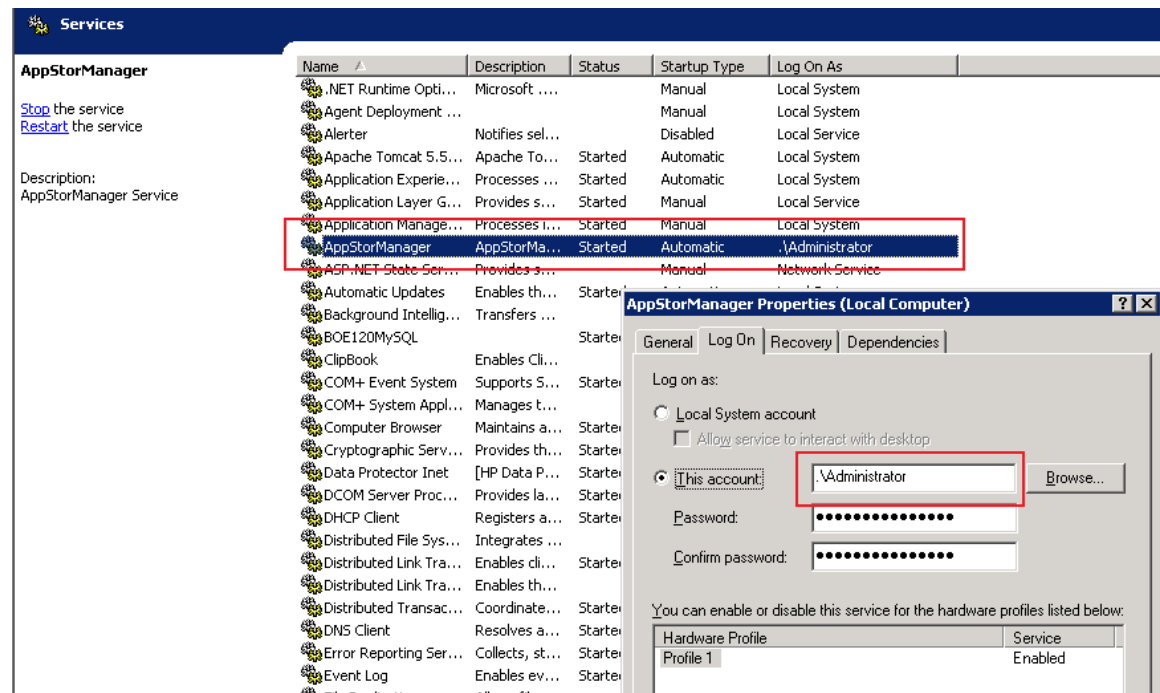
Services

AppStorManager

Stop the service
Restart the service

Description:
AppStorManager Service

| Name | Description | Status | Startup Type | Log On As |
|---|---|---|---|---|
| .NET Runtime Opti... | Microsoft .... | | Manual | Local System |
| Agent Deployment ... | | | Manual | Local System |
| Alerter | Notifies sel... | | Disabled | Local Service |
| Apache Tomcat 5.5... | Apache To... | Started | Automatic | Local System |
| Application Experie... | Processes ... | Started | Automatic | Local System |
| Application Layer G... | Provides s... | Started | Manual | Local Service |
| Application Manage... | Processes i... | Started | Manual | Local System |
| AppStorManager | AppStorMa... | Started | Automatic | .\Administrator |
| ASP.NET State Ser... | Provides s... | | Manual | Network Service |
| Automatic Updates | Enables th... | Started | | |
| Background Intellig... | Transfers ... | | | |
| BOE120MySQL | | Started | | |
| ClipBook | Enables Cli... | | | |
| COM+ Event System | Supports S... | Started | | |
| COM+ System Appl... | Manages t... | | | |
| Computer Browser | Maintains a... | Started | | |
| Cryptographic Serv... | Provides th... | Started | | |
| Data Protector Inet | [HP Data P... | Started | | |
| DCOM Server Proc... | Provides la... | Started | | |
| DHCP Client | Registers a... | Started | | |
| Distributed File Sys... | Integrates ... | | | |
| Distributed Link Tra... | Enables cli... | Started | | |
| Distributed Link Tra... | Enables th... | | | |
| Distributed Transac... | Coordinate... | Started | | |
| DNS Client | Resolves a... | Started | | |
| Error Reporting Ser... | Collects, st... | Started | | |
| Event Log | Enables ev... | Started | | |

AppStorManager Properties (Local Computer)
General | Log On | Recovery | Dependencies

Log on as:
Local System account
Allow service to interact with desktop
This account: .\Administrator Browse...
Password: ●●●●●●●●●●●●●●●
Confirm password: ●●●●●●●●●●●●●●●

You can enable or disable this service for the hardware profiles listed below:

| Hardware Profile | Service |
|---|---|
| Profile 1 | Enabled |